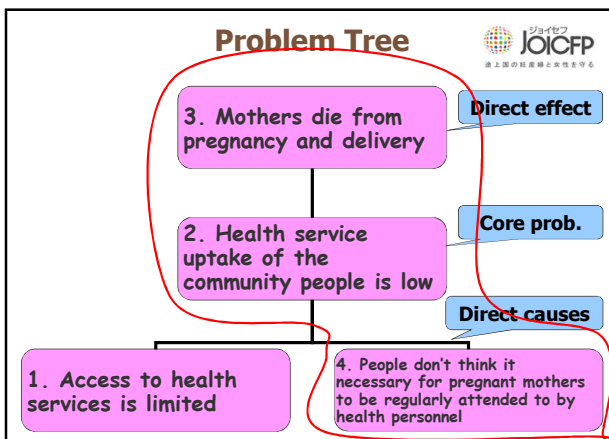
Problem Tree

ジョイセフ
JOICFP
途上国の妊産婦と女性を守る

3. Mothers die from pregnancy and delivery

Direct effect

2. Health service uptake of the community people is low

Core prob.

Direct causes

1. Access to health services is limited

4. People don't think it necessary for pregnant mothers to be regularly attended to by health personnel